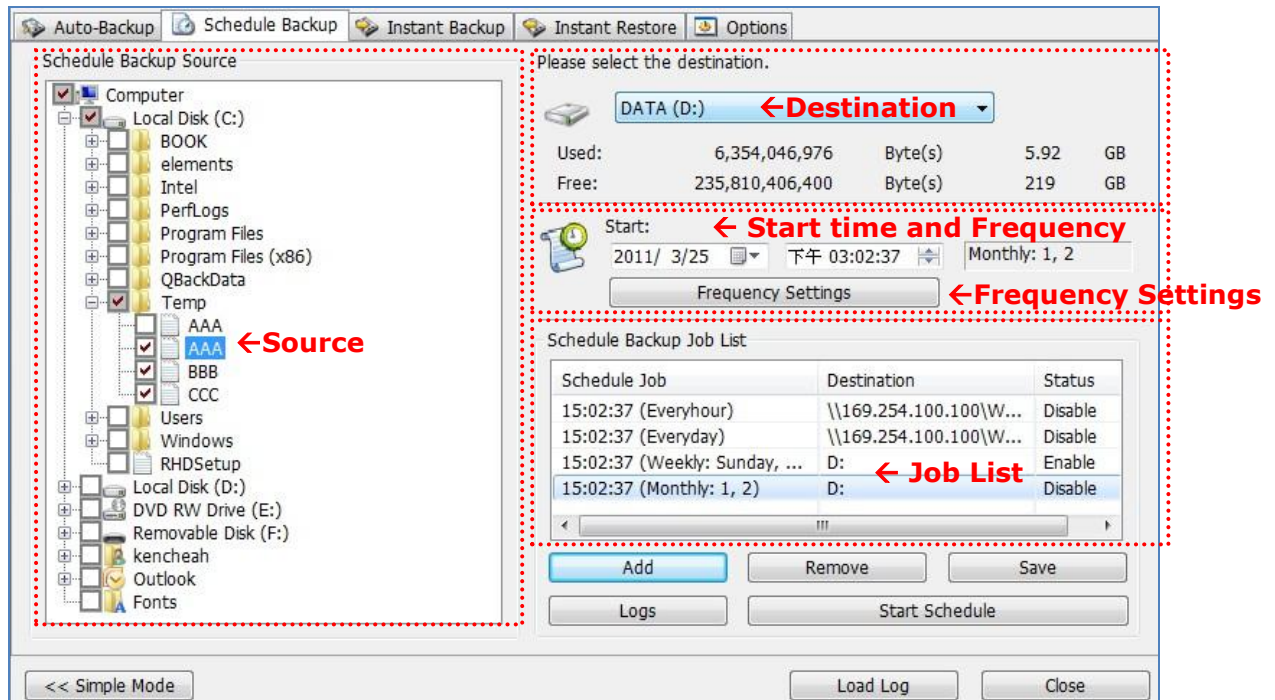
Auto-Backup | Schedule Backup | Instant Backup | Instant Restore | Options

Schedule Backup Source

Computer
Local Disk (C:)
BOOK
elements
Intel
PerfLogs
Program Files
Program Files (x86)
QBackData
Temp
AAA
AAA ←Source
BBB
CCC
Users
Windows
RHDSetup
Local Disk (D:)
DVD RW Drive (E:)
Removable Disk (F:)
kencheah
Outlook
Fonts

Please select the destination.

DATA (D:) ←Destination

| Used: | 6,354,046,976 | Byte(s) | 5.92 | GB |
|---|---|---|---|---|
| Free: | 235,810,406,400 | Byte(s) | 219 | GB |

Start: ← Start time and Frequency
2011/ 3/25 下午 03:02:37 Monthly: 1, 2

Frequency Settings ←Frequency Settings

Schedule Backup Job List

| Schedule Job | Destination | Status |
|---|---|---|
| 15:02:37 (Everyhour) | \\169.254.100.100\W... | Disable |
| 15:02:37 (Everyday) | \\169.254.100.100\W... | Disable |
| 15:02:37 (Weekly: Sunday, ... | D: | Enable |
| 15:02:37 (Monthly: 1, 2) | D: | Disable |

← Job List

Add | Remove | Save
Logs | Start Schedule

<< Simple Mode | Load Log | Close